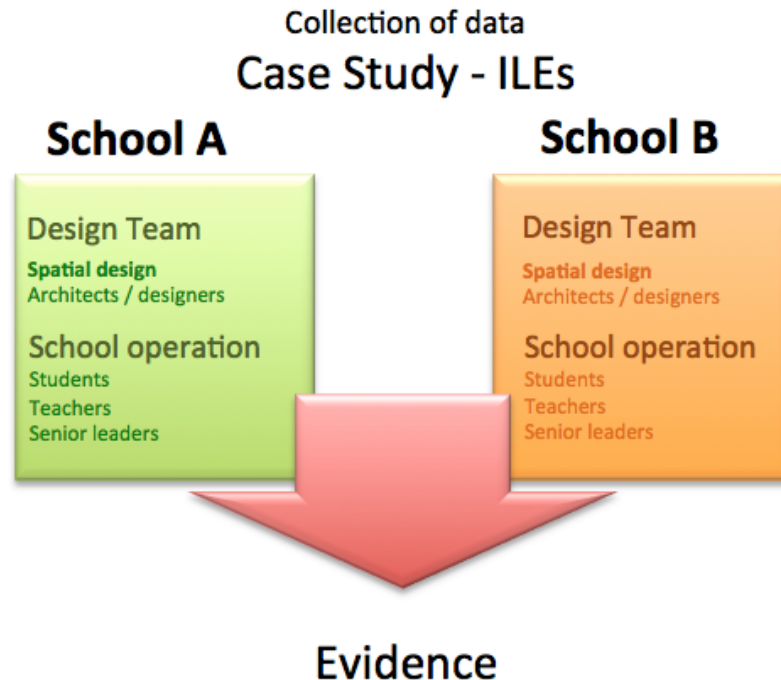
Collection of data
Case Study - ILEs

School A

Design Team
Spatial design
Architects / designers

School operation
Students
Teachers
Senior leaders

School B

Design Team
Spatial design
Architects / designers

School operation
Students
Teachers
Senior leaders

Evidence